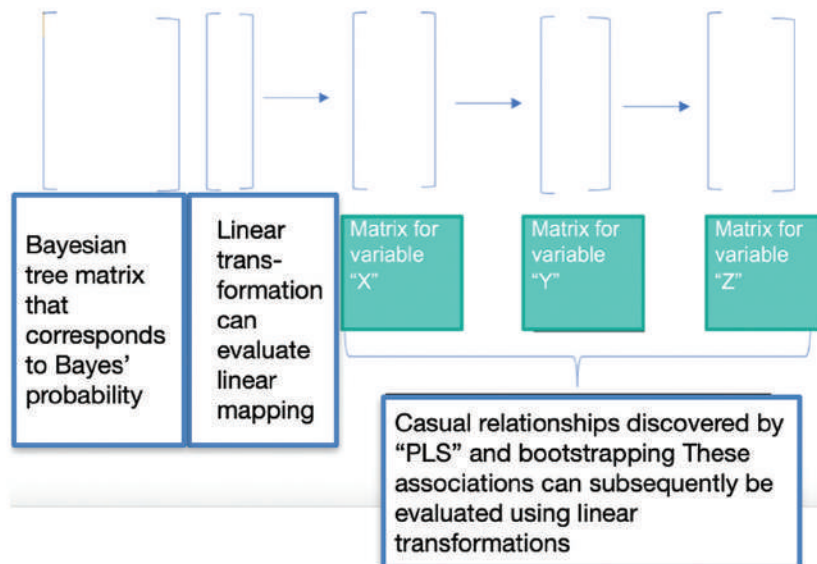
Bayesian tree matrix that corresponds to Bayes' probability

Linear transformation can evaluate linear mapping

Matrix for variable "X"

Matrix for variable "Y"

Matrix for variable "Z"

Casual relationships discovered by "PLS" and bootstrapping These associations can subsequently be evaluated using linear transformations